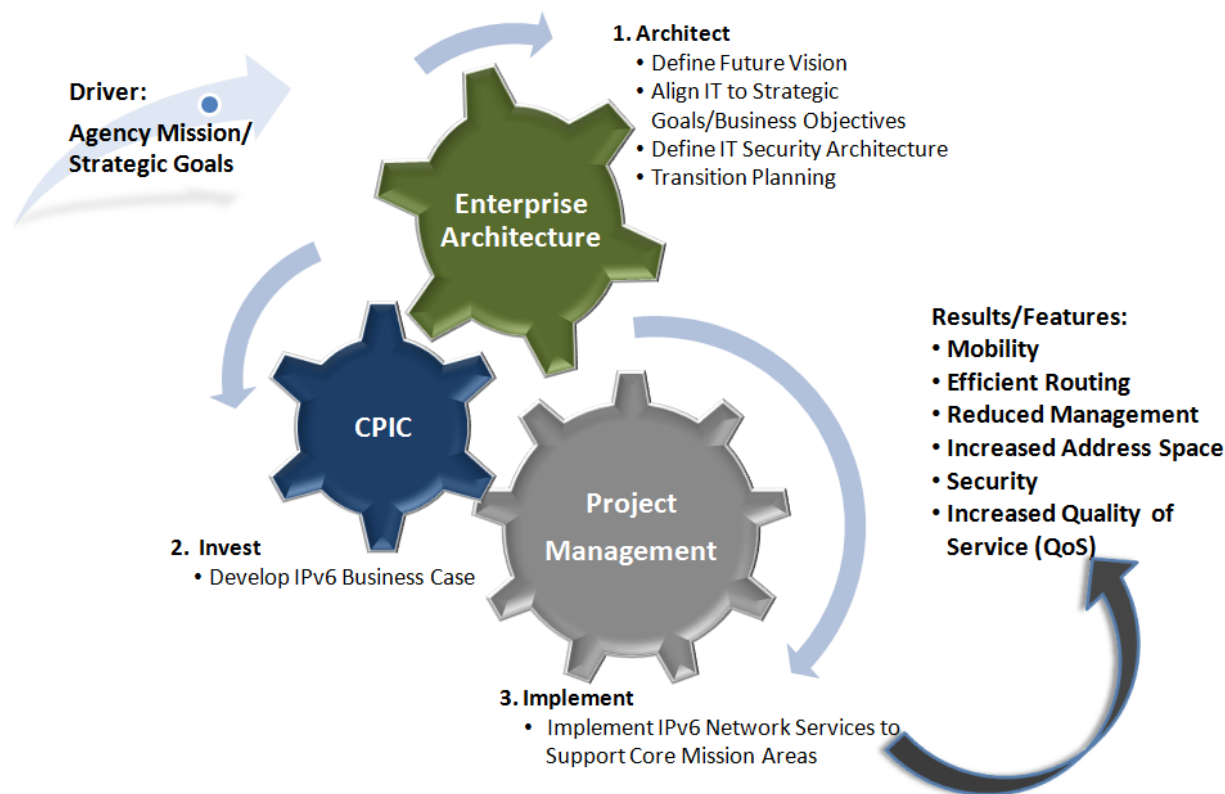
Driver:
Agency Mission/ Strategic Goals

1. Architect
• Define Future Vision
• Align IT to Strategic Goals/Business Objectives
• Define IT Security Architecture
• Transition Planning

Enterprise Architecture

CPIC

Project Management

Results/Features:
• Mobility
• Efficient Routing
• Reduced Management
• Increased Address Space
• Security
• Increased Quality of Service (QoS)

2. Invest
• Develop IPv6 Business Case

3. Implement
• Implement IPv6 Network Services to Support Core Mission Areas